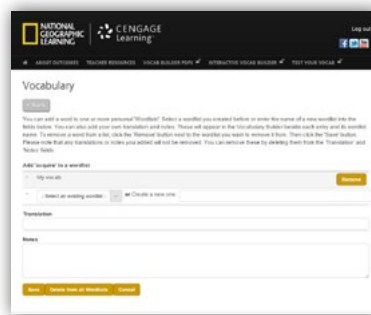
NATIONAL GEOGRAPHIC LEARNING | CENGAGE Learning

Log out

ABOUT OUTCOMES   TEACHER RESOURCES   VOCAB BUILDER PDFS   INTERACTIVE VOCAB BUILDER   TEST YOUR VOCAB

Vocabulary

« Back

You can add a word to one or more personal "Wordlists". Select a wordlist you created before or enter the name of a new wordlist into the fields below. You can also add your own translation and notes. These will appear in the Vocabulary Builder beside each entry and its wordlist name. To remove a word from a list, click the 'Remove' button next to the wordlist you want to remove it from. Then click the 'Save' button. Please note that any translations or notes you added will not be removed. You can remove these by deleting them from the 'Translation' and 'Notes' fields.

Add 'acquire' to a wordlist

My vocab   Remove

- Select an existing wordlist -   or Create a new one

Translation

Notes

Save   Delete from all Wordlists   Cancel